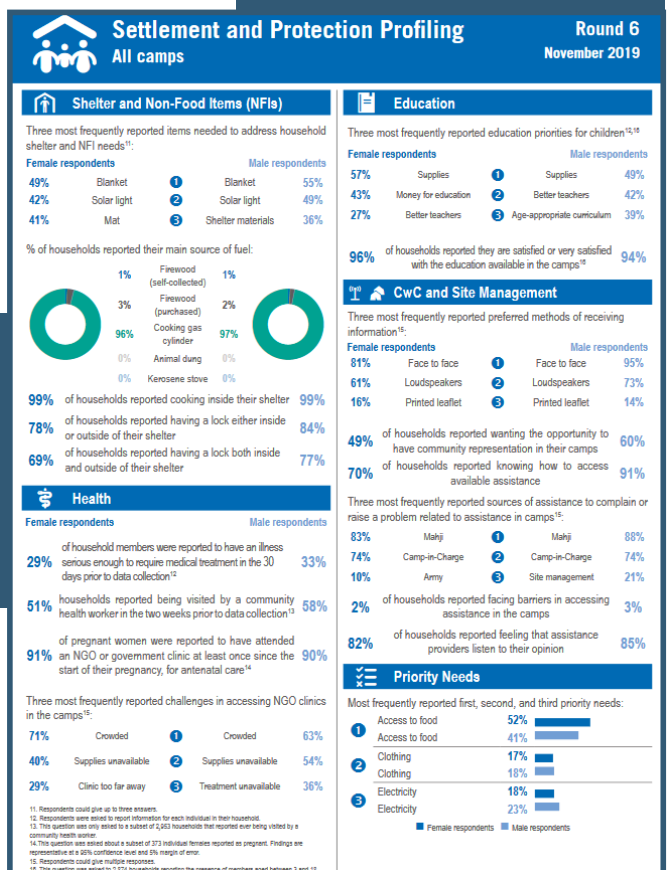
Settlement and Protection Profiling
All camps

Round 6
November 2019

Shelter and Non-Food Items (NFIs)

Three most frequently reported items needed to address household shelter and NFI needs¹¹:

Female respondents | | | | Male respondents
49% | Blanket | 1 | Blanket | 55%
42% | Solar light | 2 | Solar light | 49%
41% | Mat | 3 | Shelter materials | 36%

% of households reported their main source of fuel:

1% | Firewood (self-collected) | 1%
3% | Firewood (purchased) | 2%
96% | Cooking gas cylinder | 97%
0% | Animal dung | 0%
0% | Kerosene stove | 0%

99% of households reported cooking inside their shelter 99%

78% of households reported having a lock either inside or outside of their shelter 84%

69% of households reported having a lock both inside and outside of their shelter 77%

Health

Female respondents | Male respondents

29% of household members were reported to have an illness serious enough to require medical treatment in the 30 days prior to data collection¹² 33%

51% households reported being visited by a community health worker in the two weeks prior to data collection¹³ 58%

91% of pregnant women were reported to have attended an NGO or government clinic at least once since the start of their pregnancy, for antenatal care¹⁴ 90%

Three most frequently reported challenges in accessing NGO clinics in the camps¹⁵:

71% | Crowded | 1 | Crowded | 63%
40% | Supplies unavailable | 2 | Supplies unavailable | 54%
29% | Clinic too far away | 3 | Treatment unavailable | 36%

11. Respondents could give up to three answers.
12. Respondents were asked to report information for each individual in their household.
13. This question was only asked to a subset of 2,953 households that reported ever being visited by a community health worker.
14. This question was asked about a subset of 373 individual females reported as pregnant. Findings are representative at a 95% confidence level and 5% margin of error.
15. Respondents could give multiple responses.
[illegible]

Education

Three most frequently reported education priorities for children¹²,¹⁶

Female respondents | | | | Male respondents
57% | Supplies | 1 | Supplies | 49%
43% | Money for education | 2 | Better teachers | 42%
27% | Better teachers | 3 | Age-appropriate curriculum | 39%

96% of households reported they are satisfied or very satisfied with the education available in the camps¹⁸ 94%

CwC and Site Management

Three most frequently reported preferred methods of receiving information¹⁵:

Female respondents | | | | Male respondents
81% | Face to face | 1 | Face to face | 95%
61% | Loudspeakers | 2 | Loudspeakers | 73%
16% | Printed leaflet | 3 | Printed leaflet | 14%

49% of households reported wanting the opportunity to have community representation in their camps 60%

70% of households reported knowing how to access available assistance 91%

Three most frequently reported sources of assistance to complain or raise a problem related to assistance in camps¹⁵:

83% | Mahji | 1 | Mahji | 88%
74% | Camp-in-Charge | 2 | Camp-in-Charge | 74%
10% | Army | 3 | Site management | 21%

2% of households reported facing barriers in accessing assistance in the camps 3%

82% of households reported feeling that assistance providers listen to their opinion 85%

Priority Needs

Most frequently reported first, second, and third priority needs:

1 Access to food 52%
Access to food 41%
2 Clothing 17%
Clothing 18%
3 Electricity 18%
Electricity 23%

Female respondents Male respondents